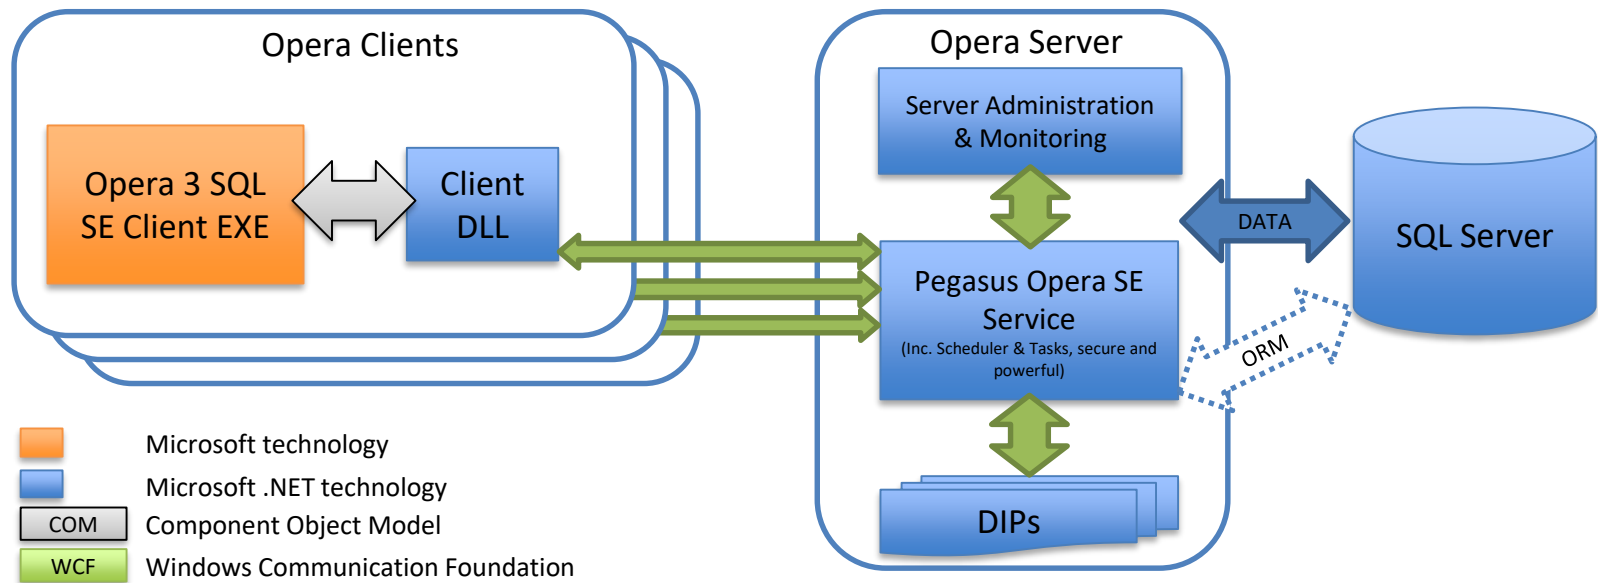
Opera Clients

Opera 3 SQL SE Client EXE

Client DLL

Opera Server

Server Administration & Monitoring

Pegasus Opera SE Service
(Inc. Scheduler & Tasks, secure and powerful)

DIPs

DATA

ORM

SQL Server

Microsoft technology

Microsoft .NET technology

COM Component Object Model

WCF Windows Communication Foundation